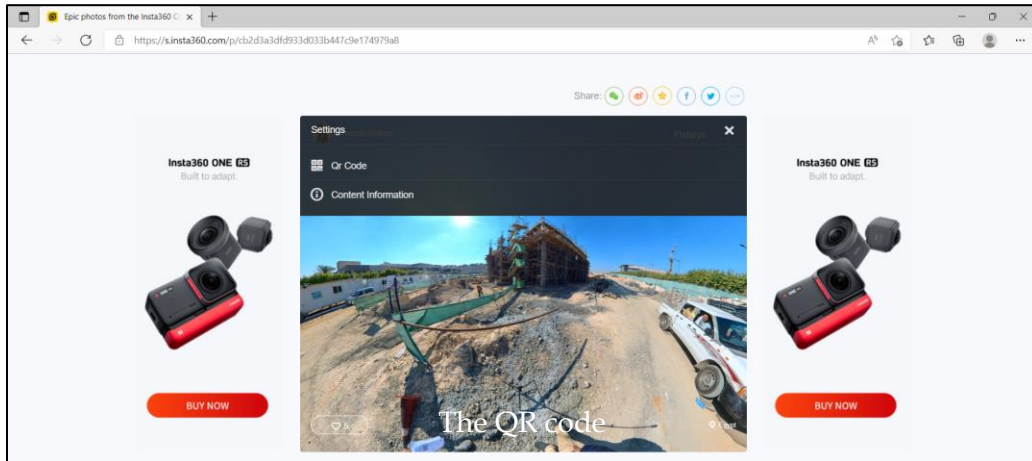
Epic photos from the Insta360 C ×

https://s.insta360.com/p/cb2d3a3dfd933d033b447c9e174979a8

Share:

Insta360 ONE RS
Built to adapt.

BUY NOW

Settings

Qr Code

Content Information

The QR code

Insta360 ONE RS
Built to adapt.

BUY NOW